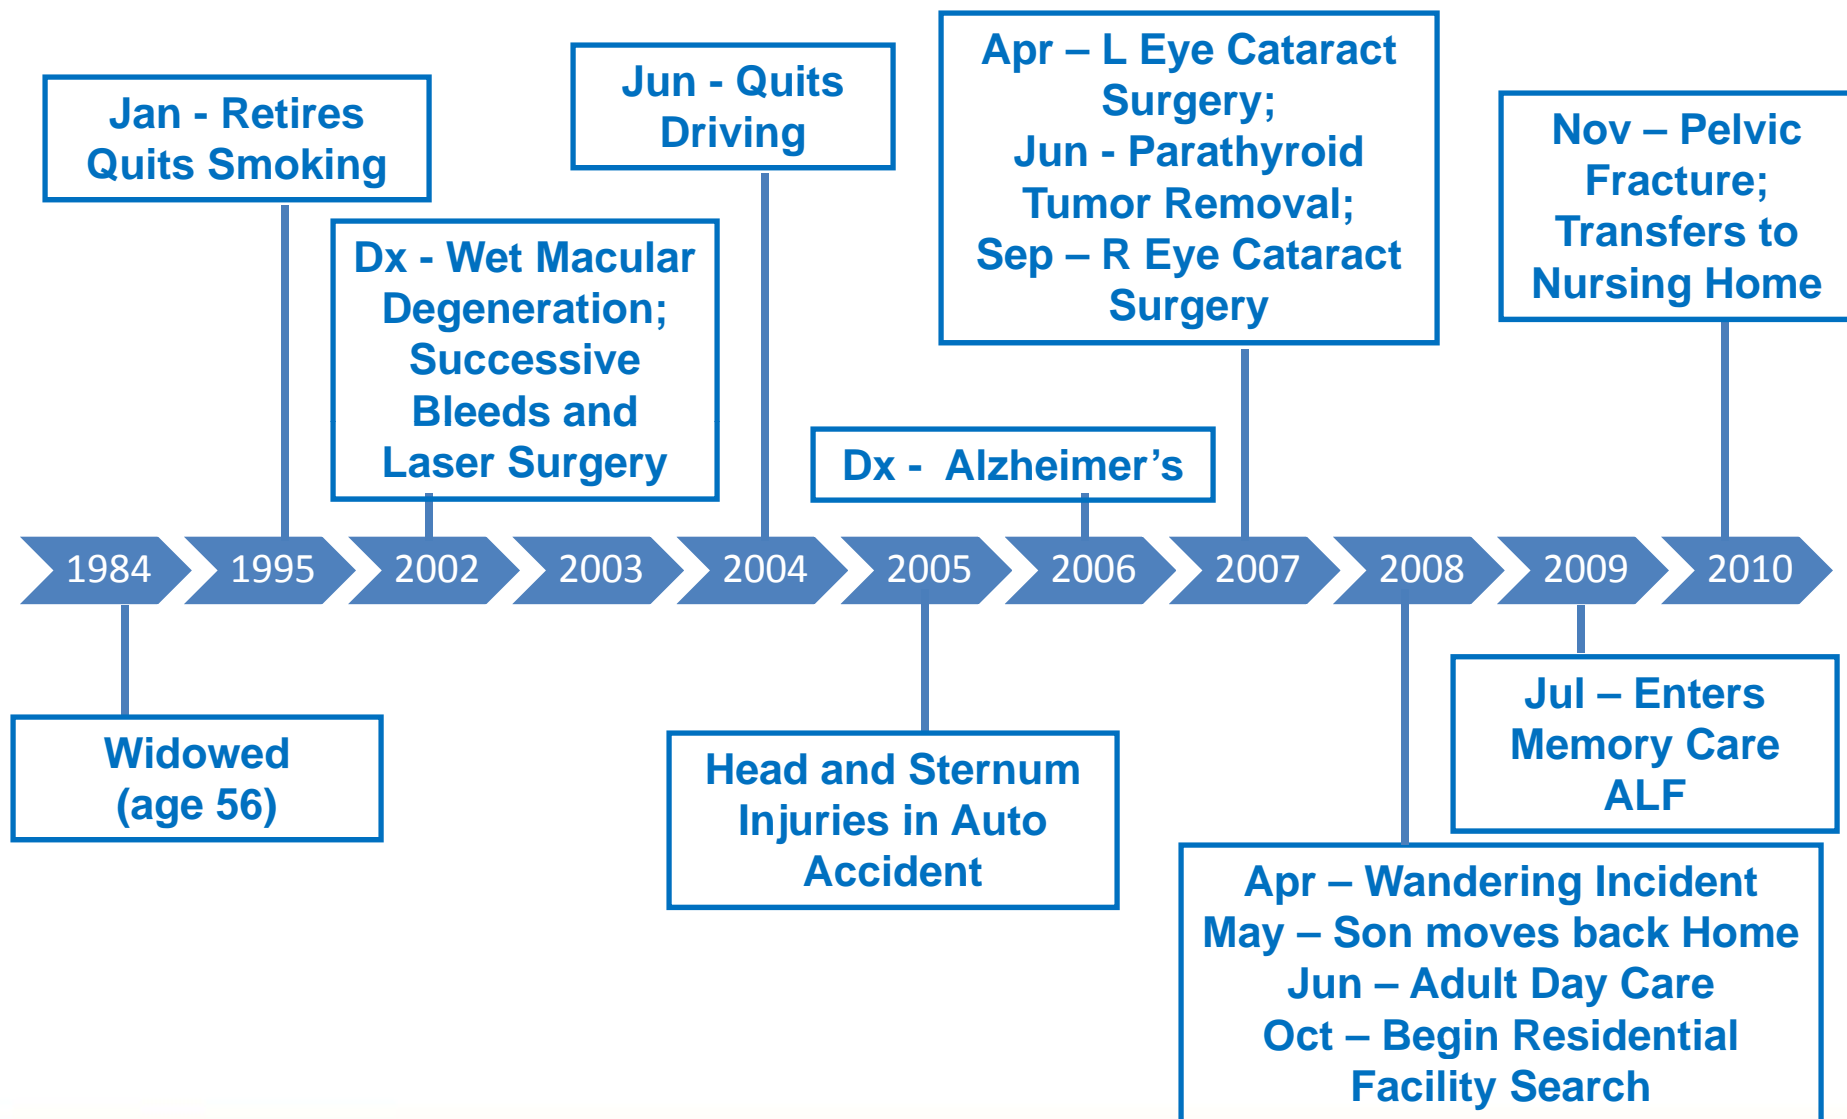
Jan - Retires
Quits Smoking

Dx - Wet Macular Degeneration; Successive Bleeds and Laser Surgery

Jun - Quits Driving

Dx - Alzheimer’s

Apr – L Eye Cataract Surgery;
Jun - Parathyroid Tumor Removal;
Sep – R Eye Cataract Surgery

Nov – Pelvic Fracture;
Transfers to Nursing Home

1984 1995 2002 2003 2004 2005 2006 2007 2008 2009 2010

Widowed
(age 56)

Head and Sternum Injuries in Auto Accident

Jul – Enters Memory Care ALF

Apr – Wandering Incident
May – Son moves back Home
Jun – Adult Day Care
Oct – Begin Residential Facility Search